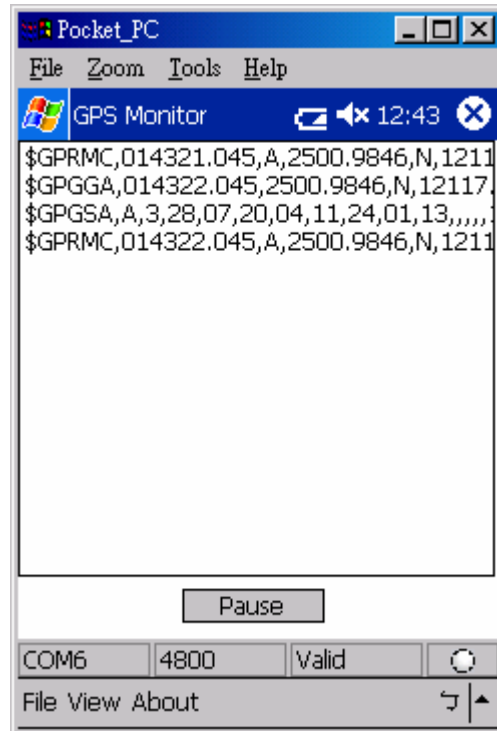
Pocket_PC

File Zoom Tools Help

GPS Monitor 12:43

$GPRMC,014321.045,A,2500.9846,N,1211
$GPGGA,014322.045,2500.9846,N,12117.
$GPGSA,A,3,28,07,20,04,11,24,01,13,,,,,
$GPRMC,014322.045,A,2500.9846,N,1211

Pause

COM6 | 4800 | Valid

File View About